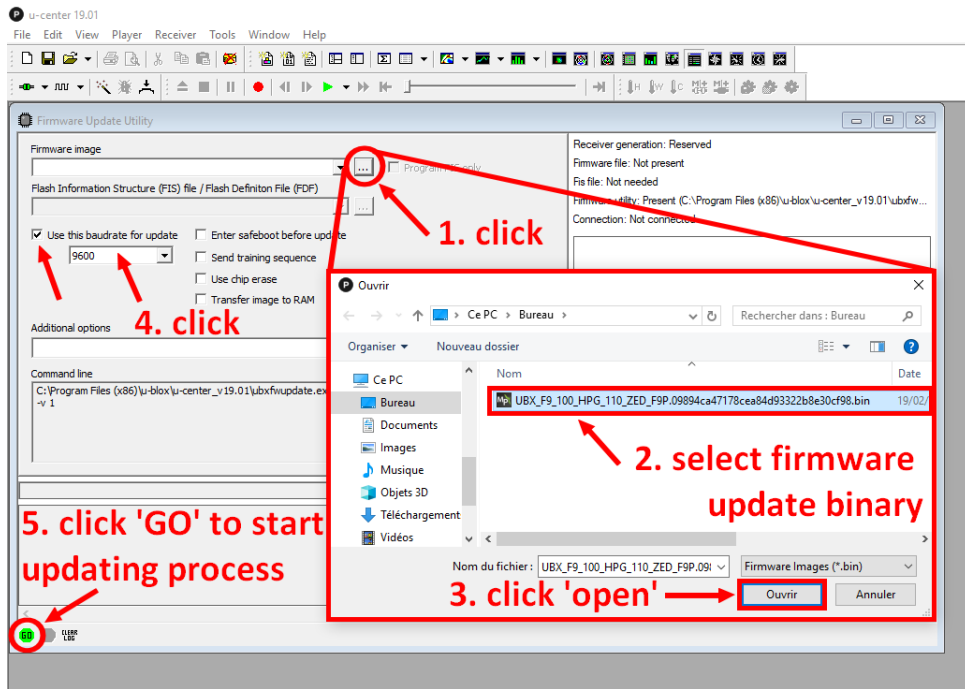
u-center 19.01

File Edit View Player Receiver Tools Window Help

Firmware Update Utility

Firmware image

Program FIS only

Flash Information Structure (FIS) file / Flash Definiton File (FDF)

Use this baudrate for update

9600

Enter safeboot before update

Send training sequence

Use chip erase

Transfer image to RAM

Additional options

Command line

C:\Program Files (x86)\u-blox\u-center_v19.01\ubxfwupdate.ex
-v 1

Receiver generation: Reserved

Firmware file: Not present

Fis file: Not needed

Firmware utility: Present (C:\Program Files (x86)\u-blox\u-center_v19.01\ubxfw...

Connection: Not connected

1. click

4. click

Ouvrir

Ce PC › Bureau ›

Rechercher dans : Bureau

Organiser ▾

Nouveau dossier

Nom

Date

Ce PC

Bureau

Documents

Images

Musique

Objets 3D

Téléchargement

Vidéos

UBX_F9_100_HPG_110_ZED_F9P.09894ca47178cea84d93322b8e30cf98.bin

19/02/

2. select firmware update binary

Nom du fichier : UBX_F9_100_HPG_110_ZED_F9P.09

Firmware Images (*.bin)

Ouvrir

Annuler

3. click 'open'

5. click 'GO' to start updating process

GO

CLEAR LOG